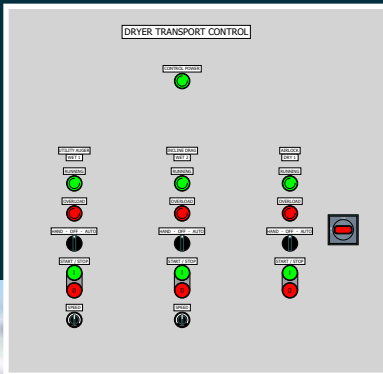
DRYER TRANSPORT CONTROL

CONTROL POWER

UTILITY AUGER
WET 1

RUNNING

OVERLOAD

HAND - OFF - AUTO

START / STOP

SPEED

INCLINE DRAG
WET 2

RUNNING

OVERLOAD

HAND - OFF - AUTO

START / STOP

SPEED

AIRLOCK
DRY 1

RUNNING

OVERLOAD

HAND - OFF - AUTO

START / STOP